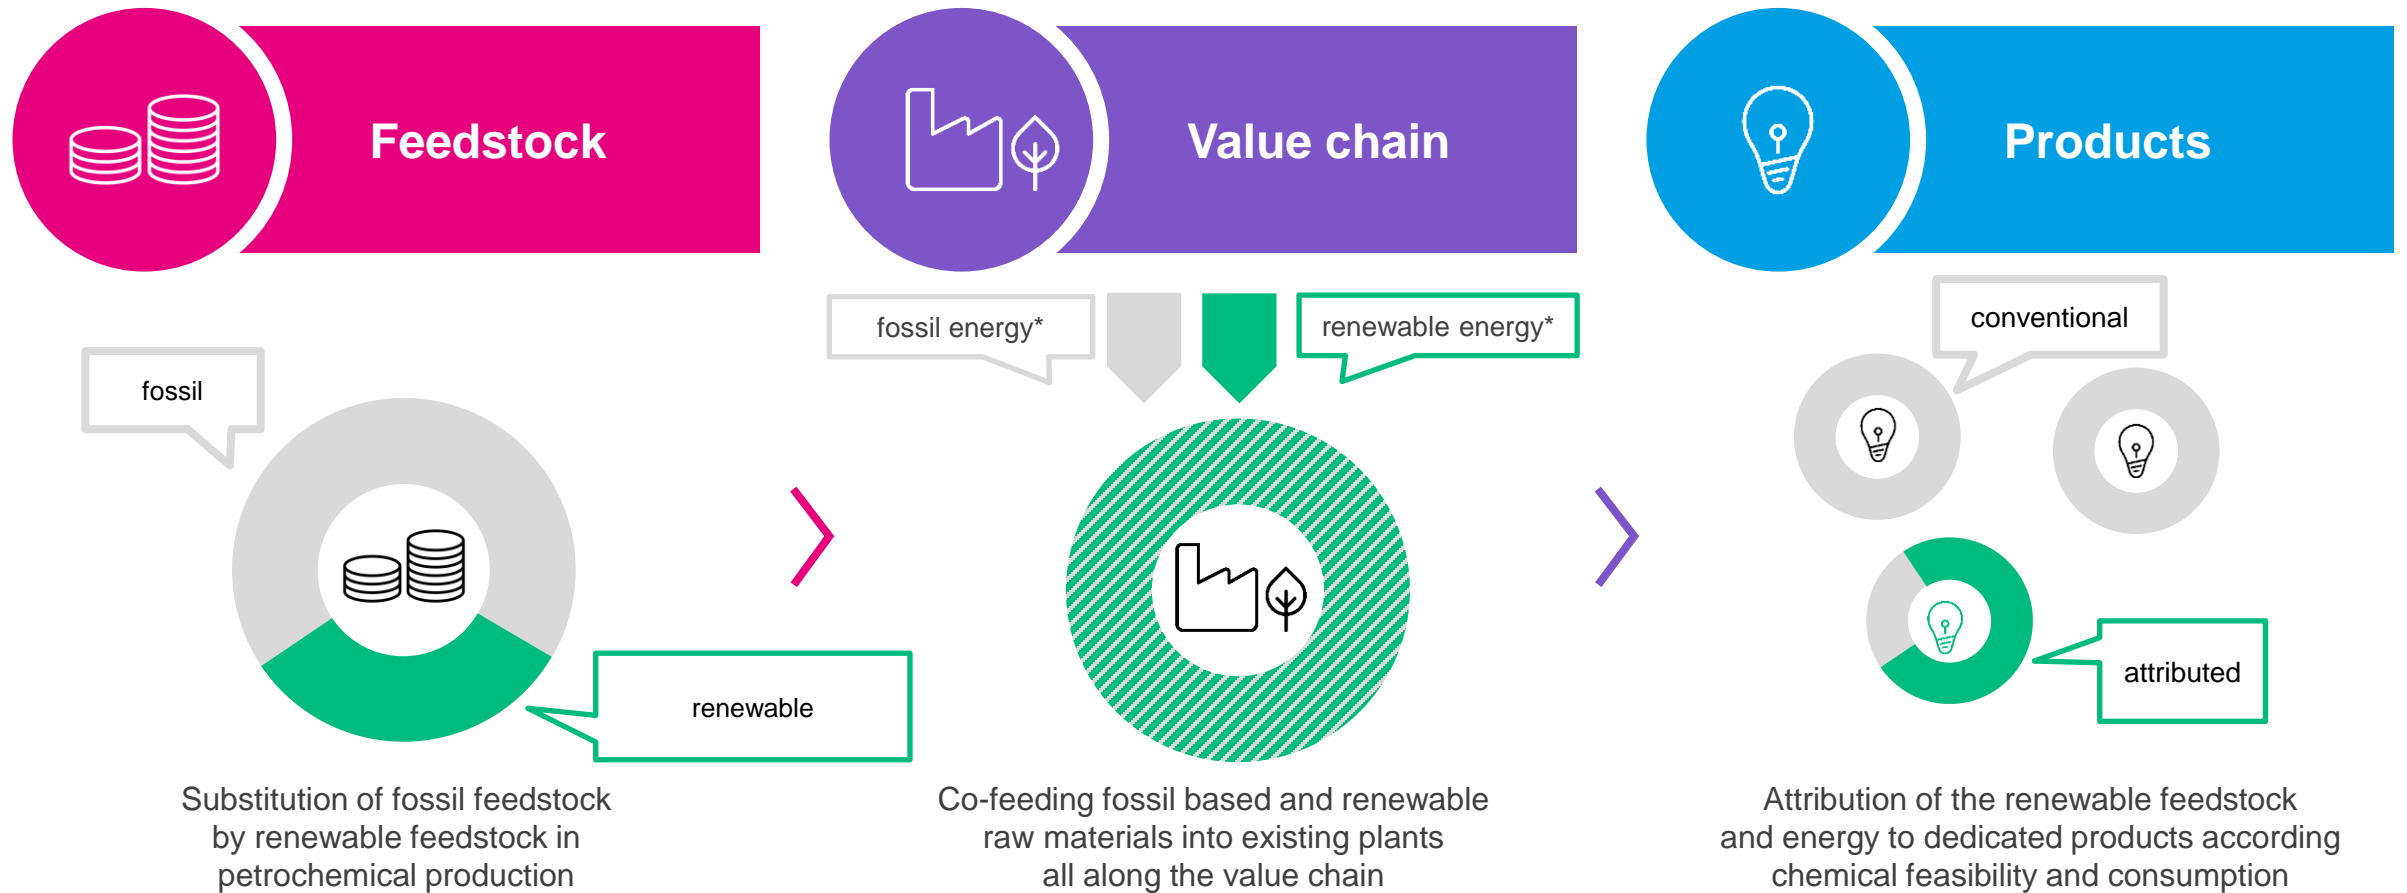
Feedstock

Value chain

Products

fossil energy*

renewable energy*

conventional

fossil

renewable

attributed

Substitution of fossil feedstock by renewable feedstock in petrochemical production

Co-feeding fossil based and renewable raw materials into existing plants all along the value chain

Attribution of the renewable feedstock and energy to dedicated products according chemical feasibility and consumption